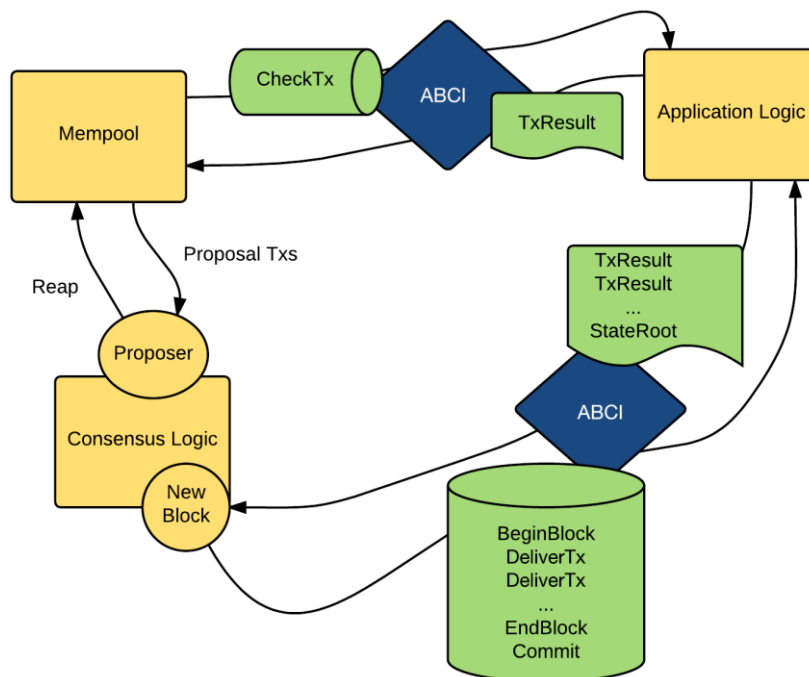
CheckTx

ABCI

TxResult

Mempool

Application Logic

Proposal Txs

Reap

TxResult
TxResult
...
StateRoot

Proposer

Consensus Logic

ABCI

New Block

BeginBlock
DeliverTx
DeliverTx
...
EndBlock
Commit